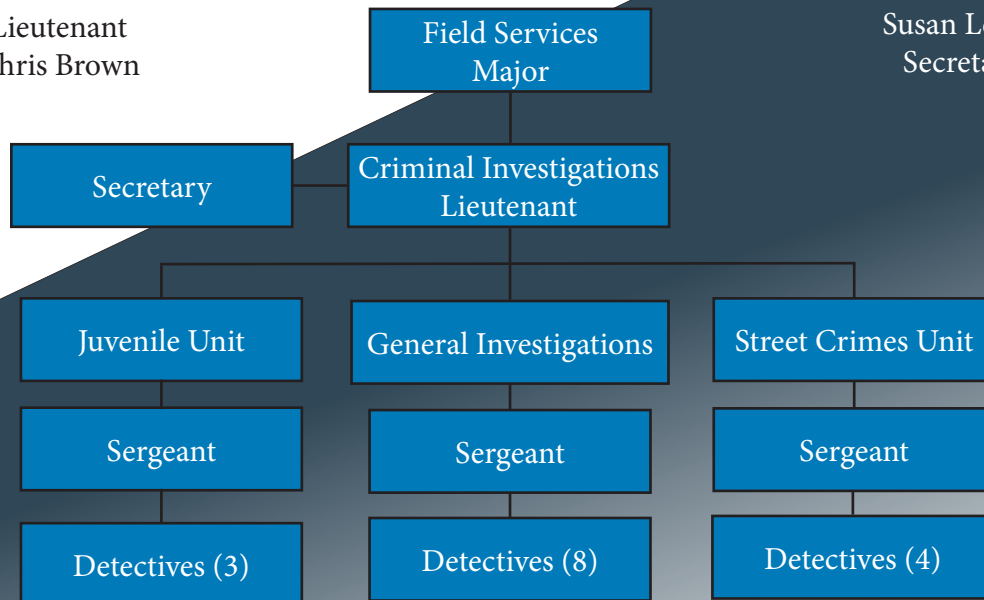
Lieutenant
hris Brown

Field Services
Major

Susan L
Secret

Secretary

Criminal Investigations
Lieutenant

Juvenile Unit

Sergeant

Detectives (3)

General Investigations

Sergeant

Detectives (8)

Street Crimes Unit

Sergeant

Detectives (4)